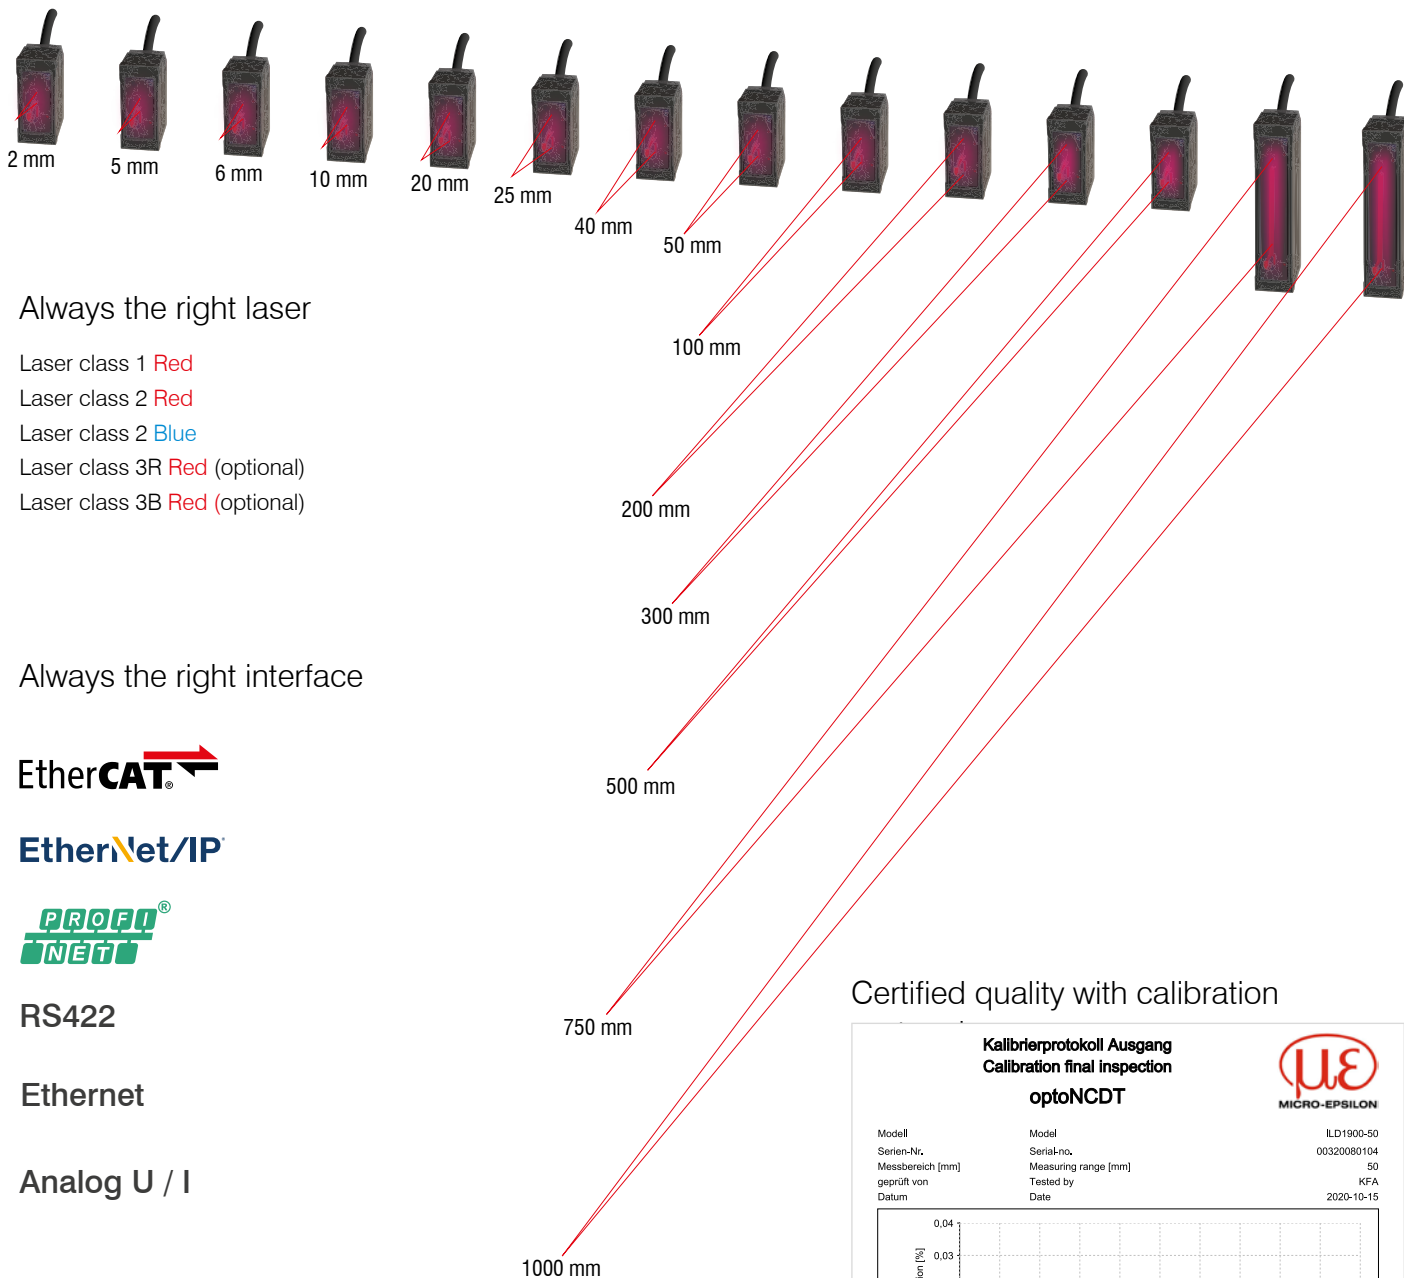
2 mm
5 mm
6 mm
10 mm
20 mm
25 mm
40 mm
50 mm
100 mm
200 mm
300 mm
500 mm
750 mm
1000 mm

Always the right laser

Laser class 1 Red
Laser class 2 Red
Laser class 2 Blue
Laser class 3R Red (optional)
Laser class 3B Red (optional)

Always the right interface

EtherCAT®

EtherNet/IP®

PROFI NET®

RS422

Ethernet

Analog U / I

Certified quality with calibration

Kalibrierprotokoll Ausgang
Calibration final inspection
optoNCDT

MICRO-EPSILON

| Modell | Model | ILD1900-50 |
|---|---|---|
| Serien-Nr. | Serial-no. | 00320080104 |
| Messbereich [mm] | Measuring range [mm] | 50 |
| geprüft von | Tested by | KFA |
| Datum | Date | 2020-10-15 |

0,04
0,03
ion [%]